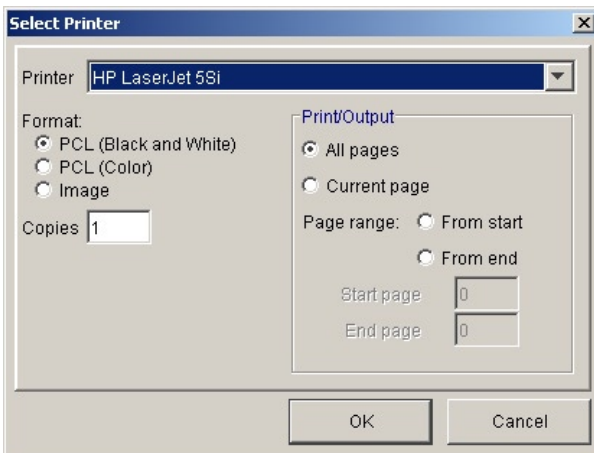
Select Printer

Printer HP LaserJet 5Si

Format:
PCL (Black and White)
PCL (Color)
Image

Copies 1

Print/Output
All pages
Current page
Page range: From start
From end
Start page 0
End page 0

OK Cancel